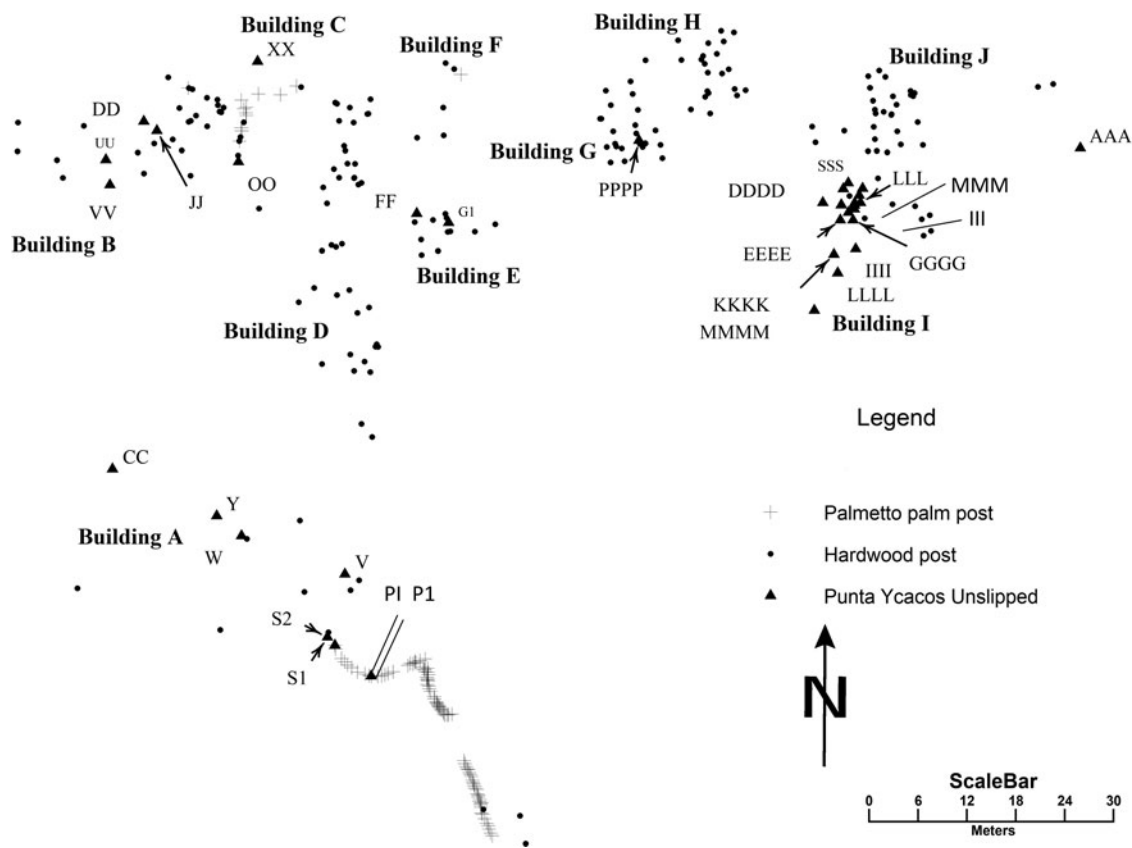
Building C
XX
Building F
Building H
Building J
DD
UU
VV
JJ
OO
Building G
PPPP
AAA
SSS
LLL
MMM
DDDD
III
FF
G1
Building B
Building E
EEEE
GGGG
IIII
LLLL
KKKK
MMMM
Building I
Building D

Legend

CC
Y
Building A
W
V
PI
P1
S2
S1

Palmetto palm post
Hardwood post
Punta Ycacos Unslipped

N

ScaleBar
0 6 12 18 24 30
Meters